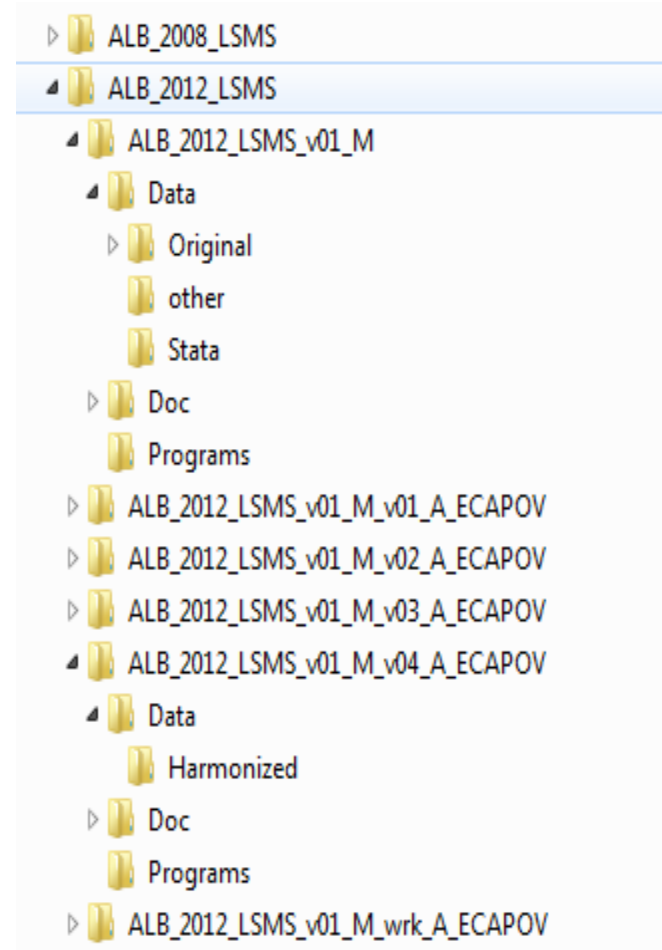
ALB_2008_LSMS
ALB_2012_LSMS
ALB_2012_LSMS_v01_M
Data
Original
other
Stata
Doc
Programs
ALB_2012_LSMS_v01_M_v01_A_ECAPOV
ALB_2012_LSMS_v01_M_v02_A_ECAPOV
ALB_2012_LSMS_v01_M_v03_A_ECAPOV
ALB_2012_LSMS_v01_M_v04_A_ECAPOV
Data
Harmonized
Doc
Programs
ALB_2012_LSMS_v01_M_wrk_A_ECAPOV